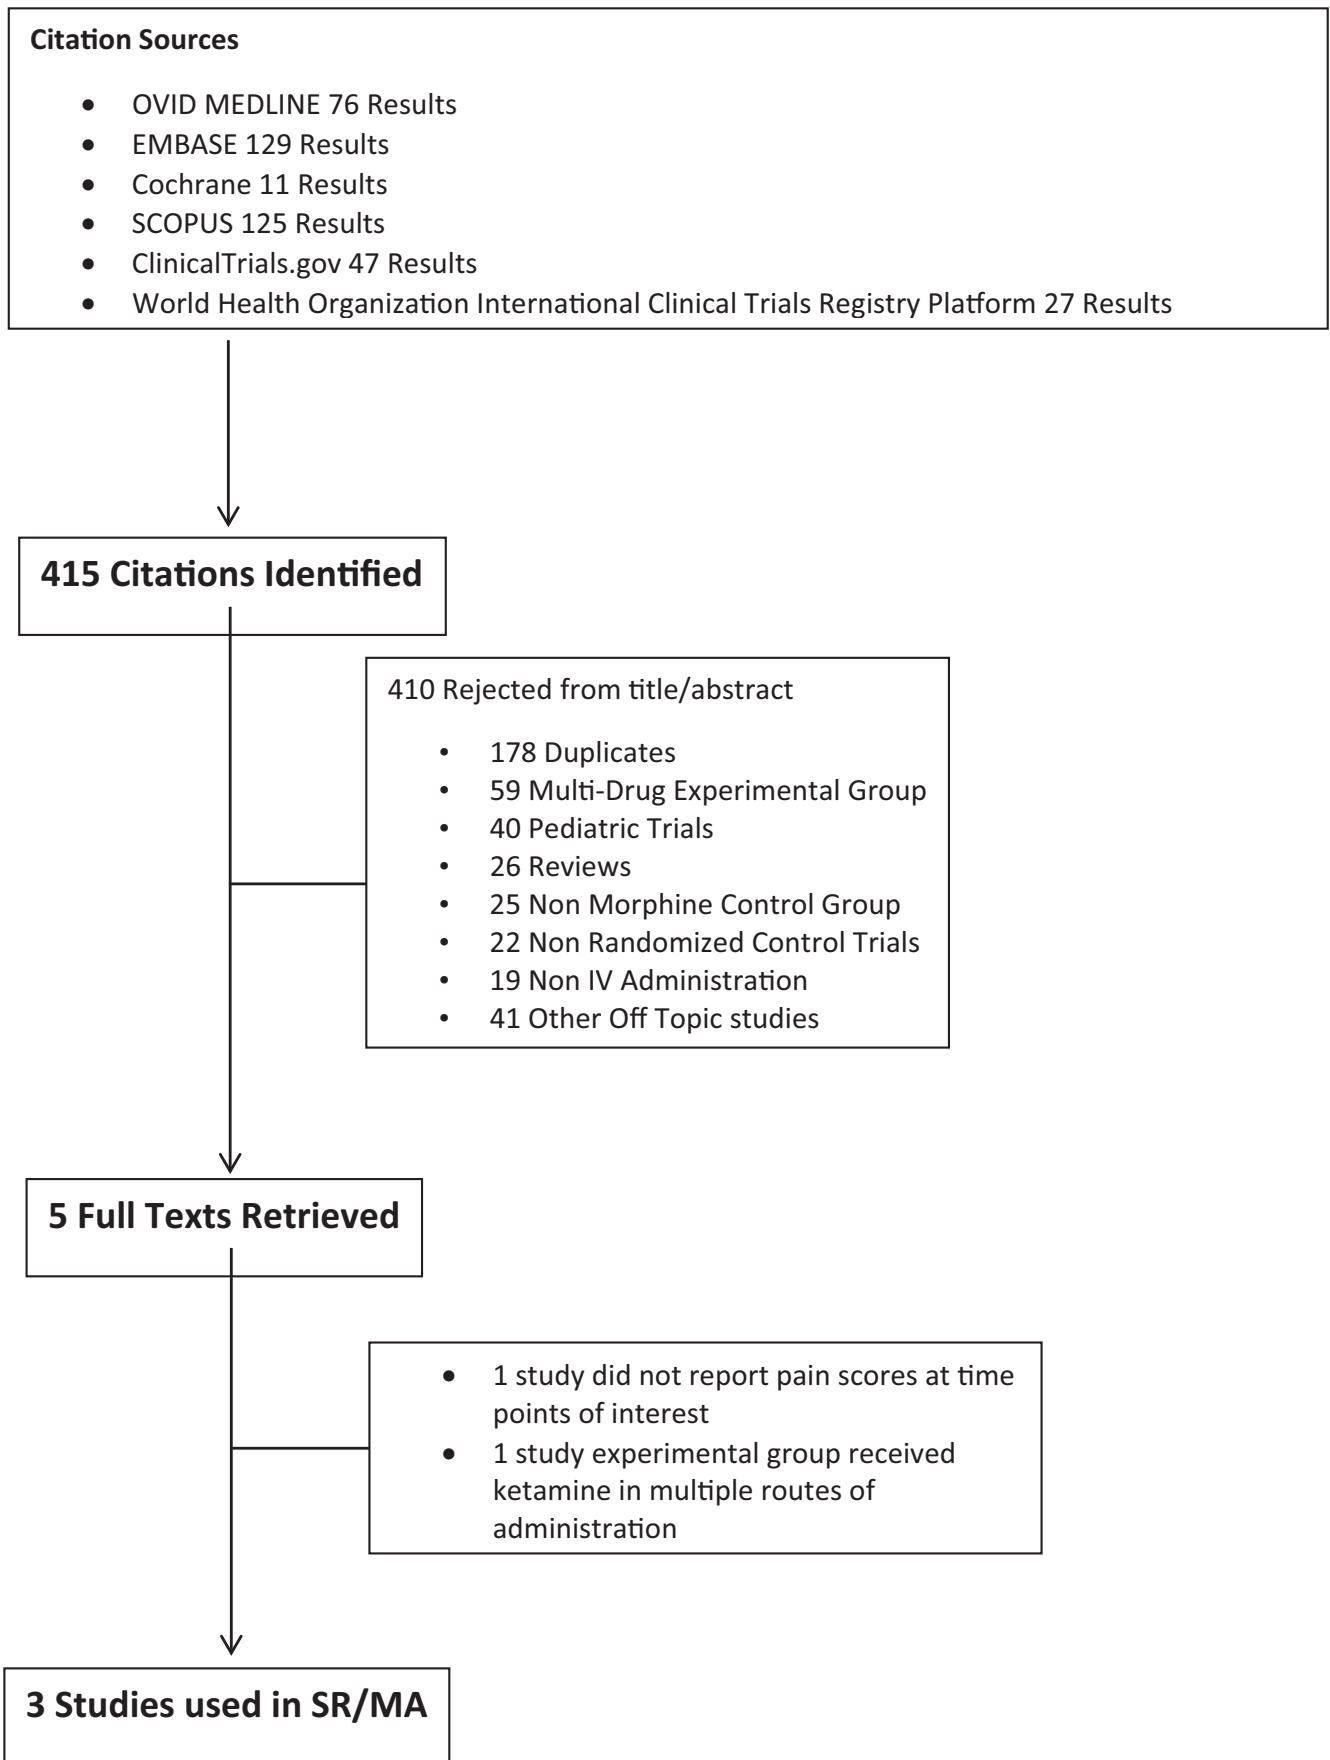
**Citation Sources**

- OVID MEDLINE 76 Results
- EMBASE 129 Results
- Cochrane 11 Results
- SCOPUS 125 Results
- ClinicalTrials.gov 47 Results
- World Health Organization International Clinical Trials Registry Platform 27 Results

**415 Citations Identified**

410 Rejected from title/abstract

- 178 Duplicates
- 59 Multi-Drug Experimental Group
- 40 Pediatric Trials
- 26 Reviews
- 25 Non Morphine Control Group
- 22 Non Randomized Control Trials
- 19 Non IV Administration
- 41 Other Off Topic studies

**5 Full Texts Retrieved**

- 1 study did not report pain scores at time points of interest
- 1 study experimental group received ketamine in multiple routes of administration

**3 Studies used in SR/MA**